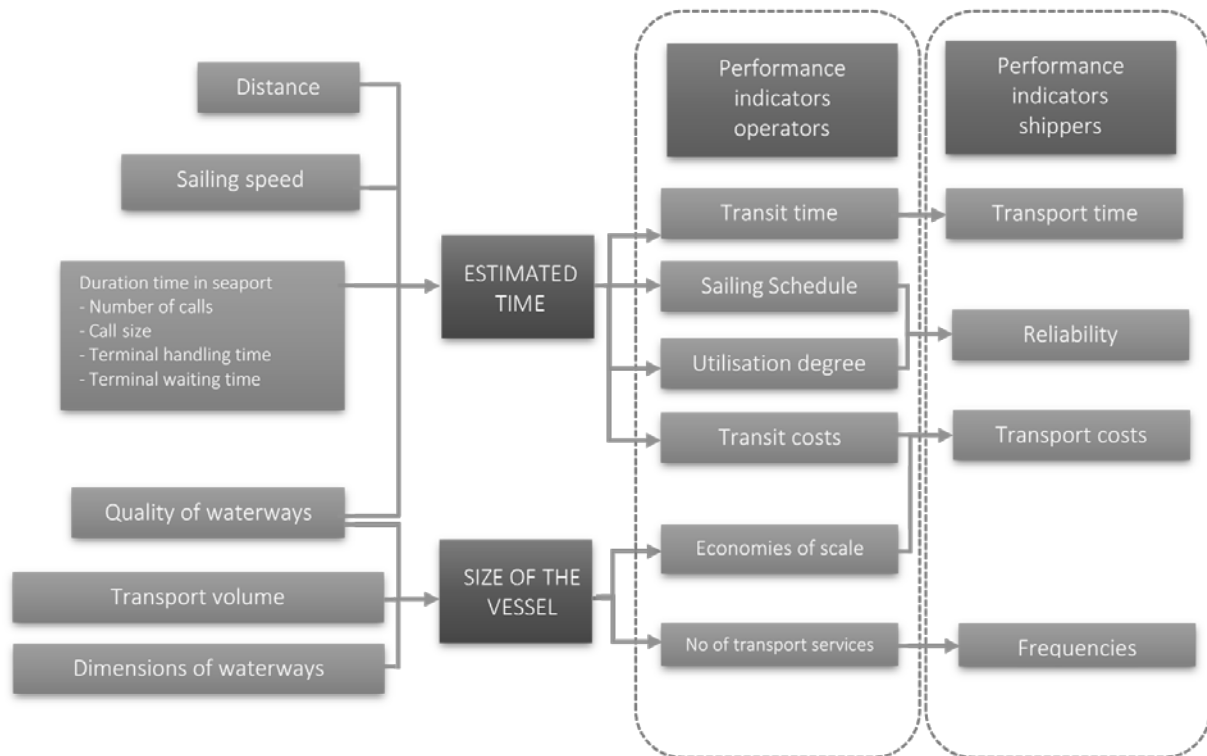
Distance

Sailing speed

Duration time in seaport
- Number of calls
- Call size
- Terminal handling time
- Terminal waiting time

Quality of waterways

Transport volume

Dimensions of waterways

ESTIMATED TIME

SIZE OF THE VESSEL

Performance indicators operators

Transit time

Sailing Schedule

Utilisation degree

Transit costs

Economies of scale

No of transport services

Performance indicators shippers

Transport time

Reliability

Transport costs

Frequencies